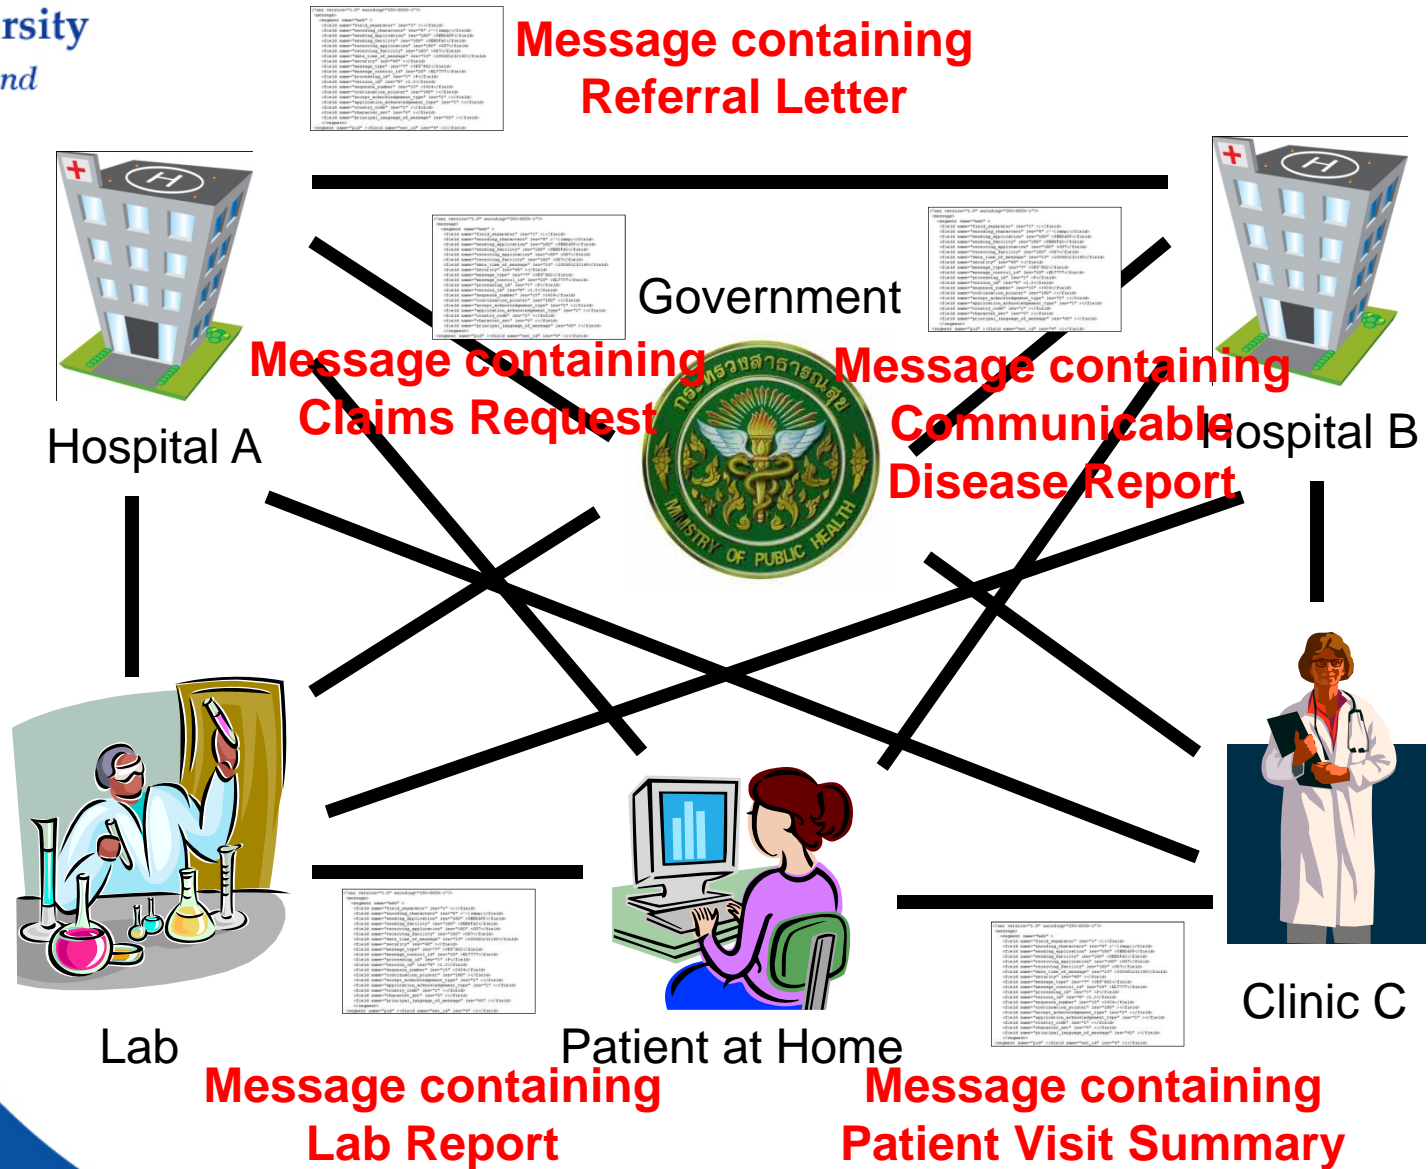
rsity
nd

Message containing
Referral Letter

Hospital A

Government

Message containing
Claims Request

Message containing
Communicable
Disease Report

Hospital B

MINISTRY OF PUBLIC HEALTH

Lab

Patient at Home

Clinic C

Message containing
Lab Report

Message containing
Patient Visit Summary